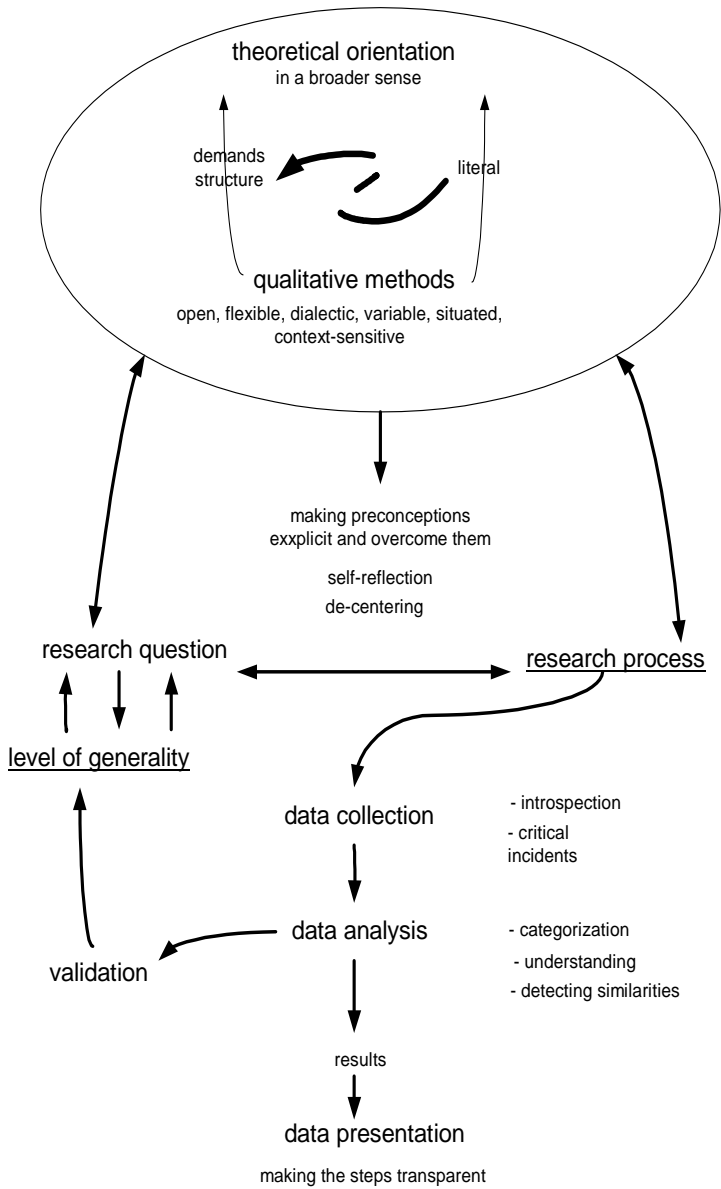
theoretical orientation
in a broader sense

demands structure

literal

qualitative methods
open, flexible, dialectic, variable, situated, context-sensitive

making preconceptions exxplicit and overcome them

self-reflection
de-centering

research question

research process

level of generality

data collection

- introspection
- critical incidents

data analysis

- categorization
- understanding
- detecting similarities

validation

results

data presentation

making the steps transparent